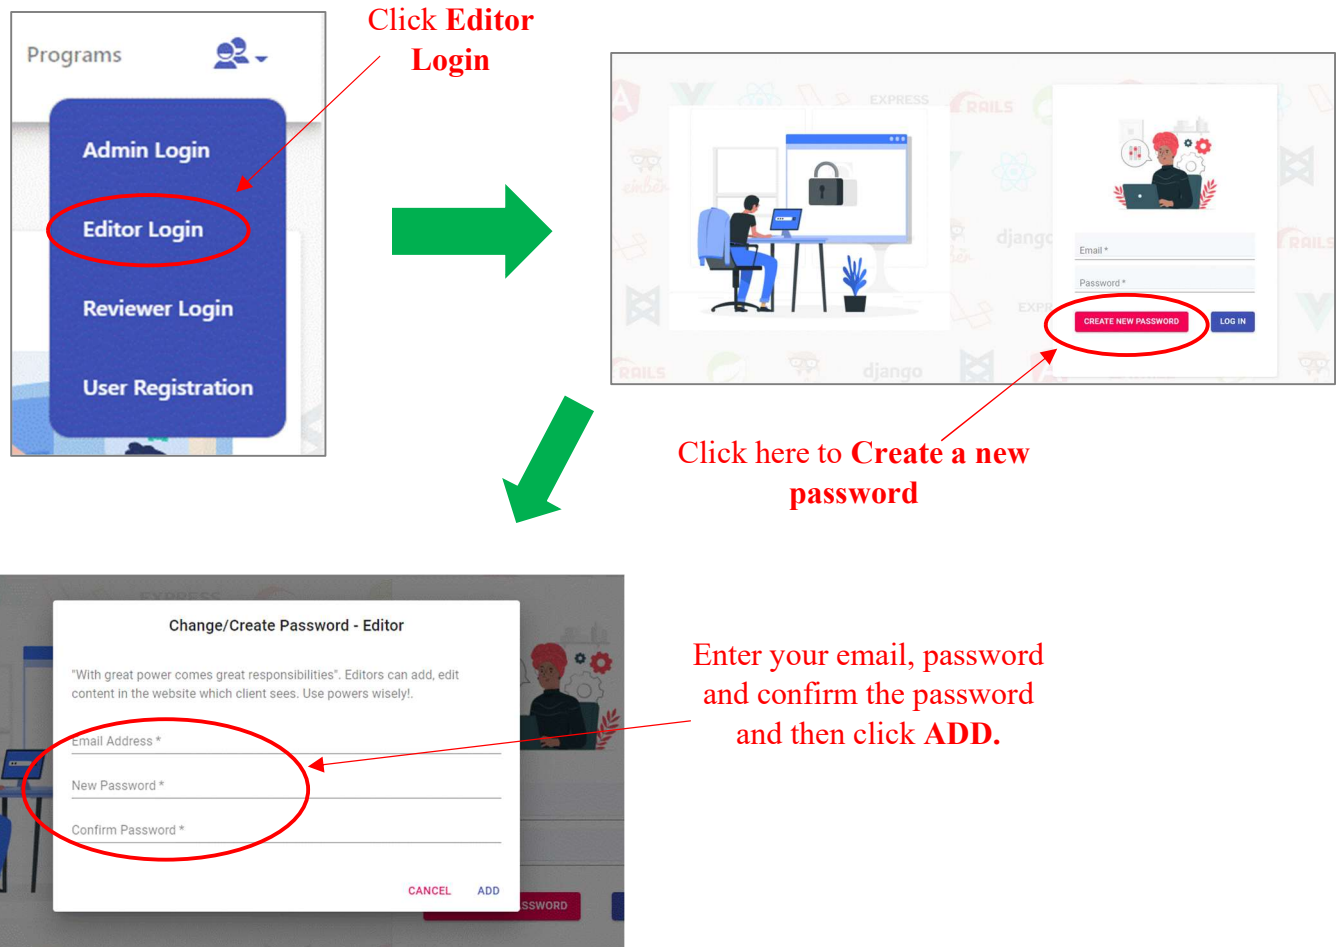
Programs

Admin Login

Editor Login

Reviewer Login

User Registration

Click **Editor Login**

EXPRESS RAILS django

Email *

Password *

CREATE NEW PASSWORD

LOG IN

Click here to **Create a new password**

Change/Create Password - Editor

"With great power comes great responsibilities". Editors can add, edit content in the website which client sees. Use powers wisely!.

Email Address *

New Password *

Confirm Password *

CANCEL ADD

Enter your email, password and confirm the password and then click **ADD.**